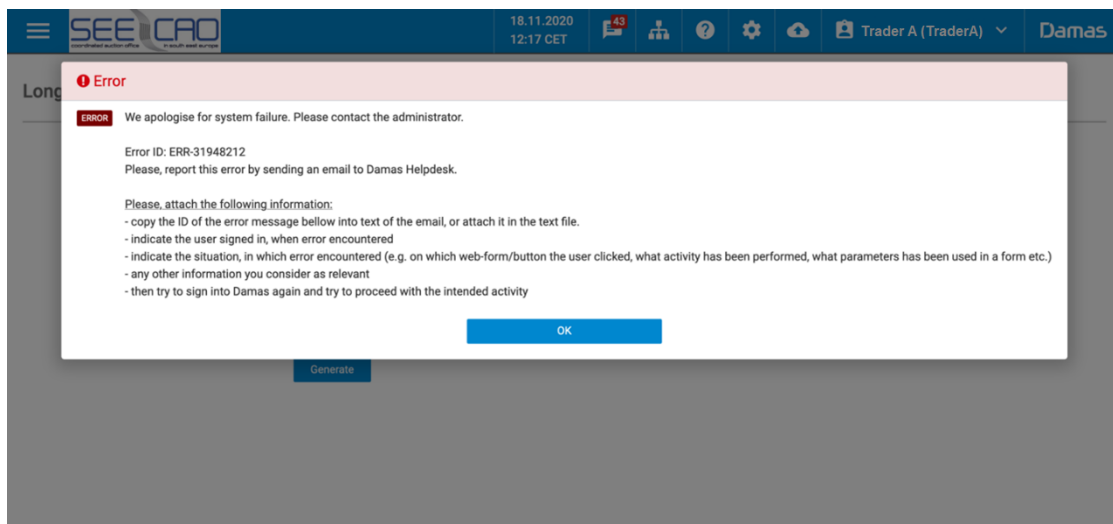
SEE CAO
coordinated auction office in south east europe

18.11.2020
12:17 CET

43

Trader A (TraderA)

Damas

Long

Error

ERROR We apologise for system failure. Please contact the administrator.

Error ID: ERR-31948212
Please, report this error by sending an email to Damas Helpdesk.

Please, attach the following information:
- copy the ID of the error message bellow into text of the email, or attach it in the text file.
- indicate the user signed in, when error encountered
- indicate the situation, in which error encountered (e.g. on which web-form/button the user clicked, what activity has been performed, what parameters has been used in a form etc.)
- any other information you consider as relevant
- then try to sign into Damas again and try to proceed with the intended activity

OK

Generate